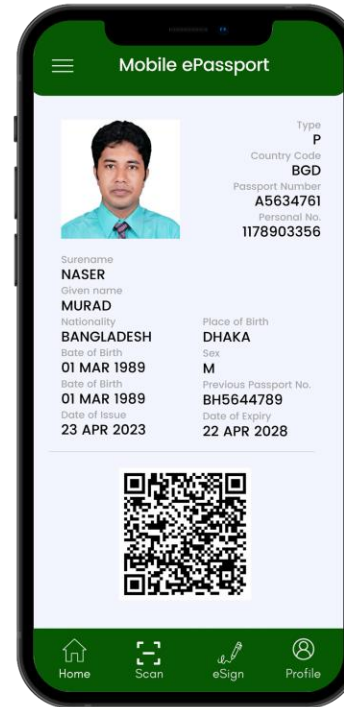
Mobile ePassport

Type
P
Country Code
BGD
Passport Number
A5634761
Personal No.
1178903356

Surename
NASER
Given name
MURAD
Nationality
BANGLADESH
Place of Birth
DHAKA
Bate of Birth
01 MAR 1989
Sex
M
Bate of Birth
01 MAR 1989
Previous Passport No.
BH5644789
Date of Issue
23 APR 2023
Date of Expiry
22 APR 2028

Home
Scan
eSign
Profile